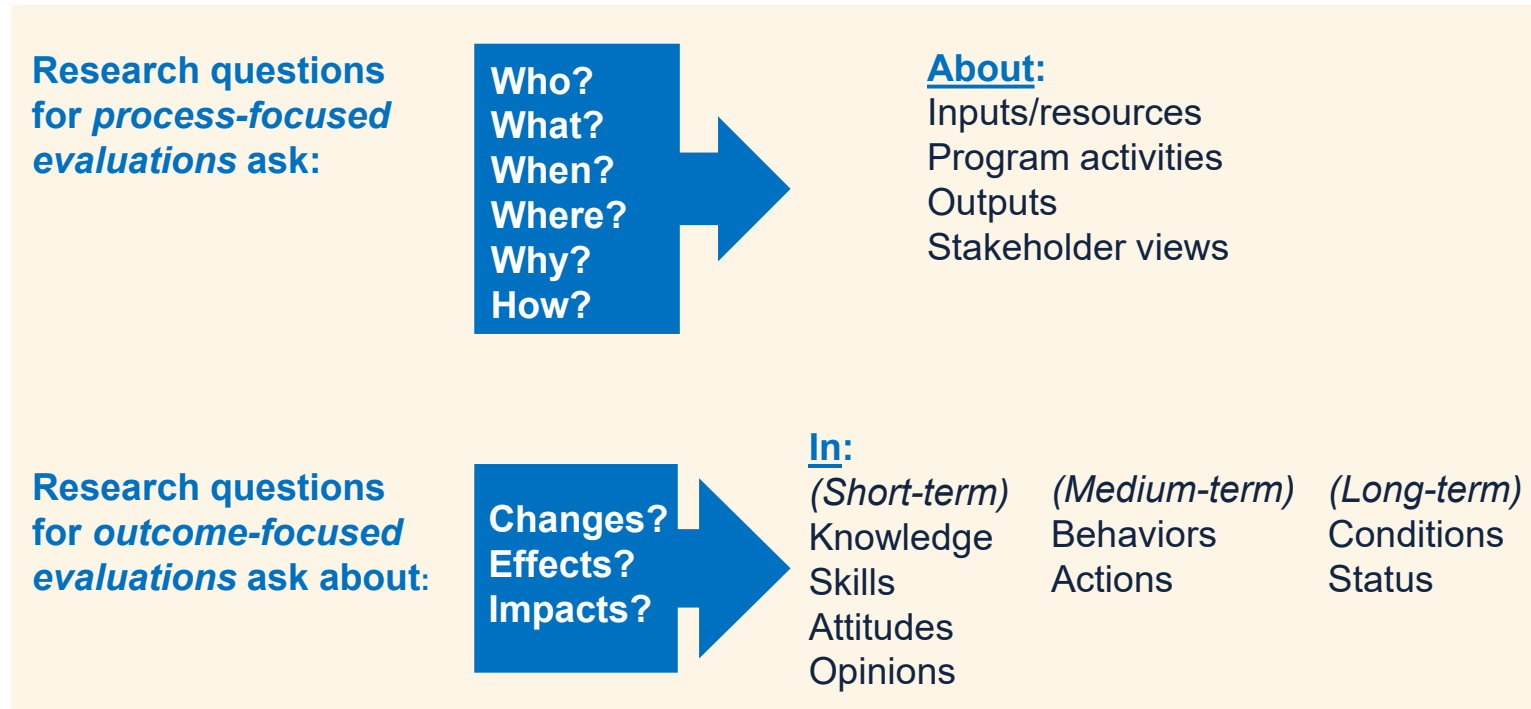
Research questions for *process-focused evaluations* ask:

Who?
What?
When?
Where?
Why?
How?

About:
Inputs/resources
Program activities
Outputs
Stakeholder views

Research questions for *outcome-focused evaluations* ask about:

Changes?
Effects?
Impacts?

In:

(Short-term)
Knowledge
Skills
Attitudes
Opinions

(Medium-term)
Behaviors
Actions

(Long-term)
Conditions
Status